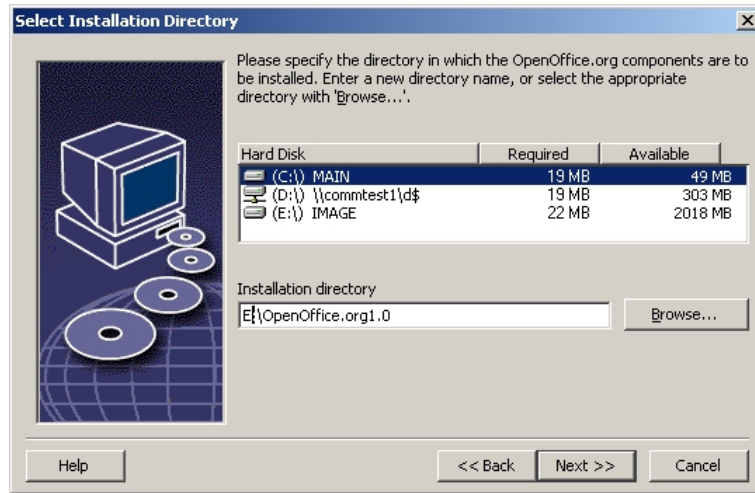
Select Installation Directory

Please specify the directory in which the OpenOffice.org components are to be installed. Enter a new directory name, or select the appropriate directory with 'Browse...'.

| Hard Disk | Required | Available |
|---|---|---|
| (C:\) MAIN | 19 MB | 49 MB |
| (D:\) \\commtest1\d$ | 19 MB | 303 MB |
| (E:\) IMAGE | 22 MB | 2018 MB |

Installation directory

E:\OpenOffice.org1.0

Browse...

Help

<< Back

Next >>

Cancel